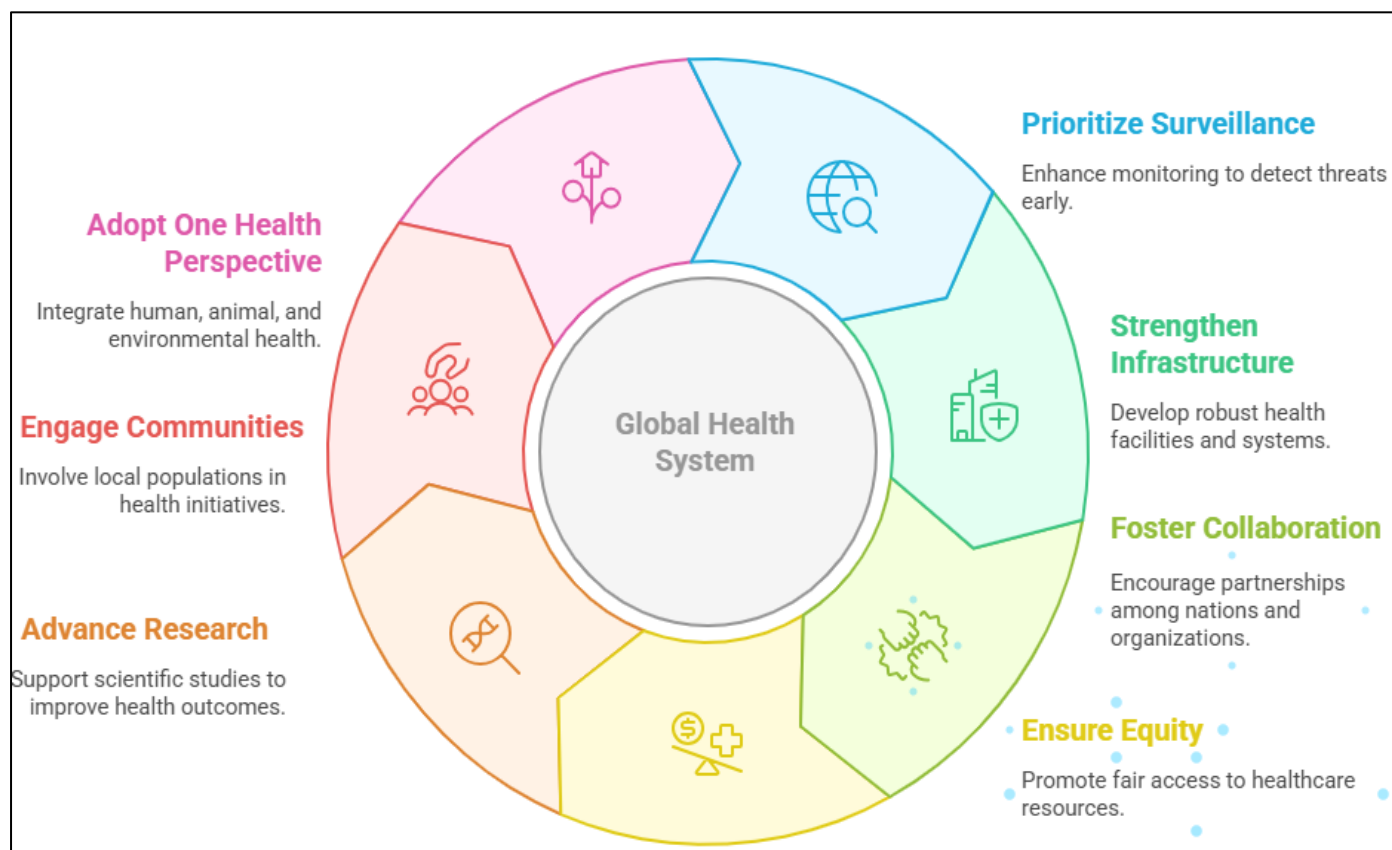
Prioritize Surveillance

Enhance monitoring to detect threats early.

Adopt One Health Perspective

Integrate human, animal, and environmental health.

Strengthen Infrastructure

Develop robust health facilities and systems.

Engage Communities

Involve local populations in health initiatives.

Global Health System

Foster Collaboration

Encourage partnerships among nations and organizations.

Advance Research

Support scientific studies to improve health outcomes.

Ensure Equity

Promote fair access to healthcare resources.